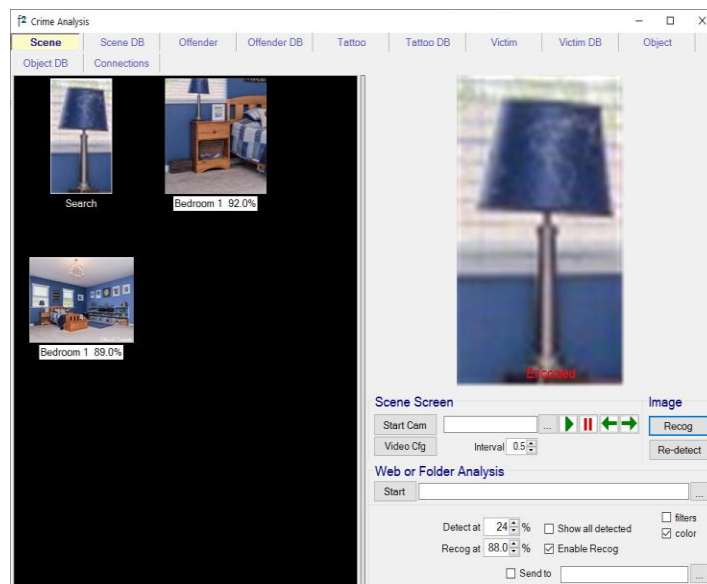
Crime Analysis

Scene
Scene DB
Offender
Offender DB
Tattoo
Tattoo DB
Victim
Victim DB
Object
Object DB
Connections

Search
Bedroom 1 92.0%
Bedroom 1 89.0%

Encoded

Scene Screen
Start Cam
...
Video Cfg
Interval 0.5
Image
Recog
Re-detect
Web or Folder Analysis
Start
...
Detect at 24 %
Show all detected
filters
color
Recog at 88.0 %
Enable Recog
Send to
...